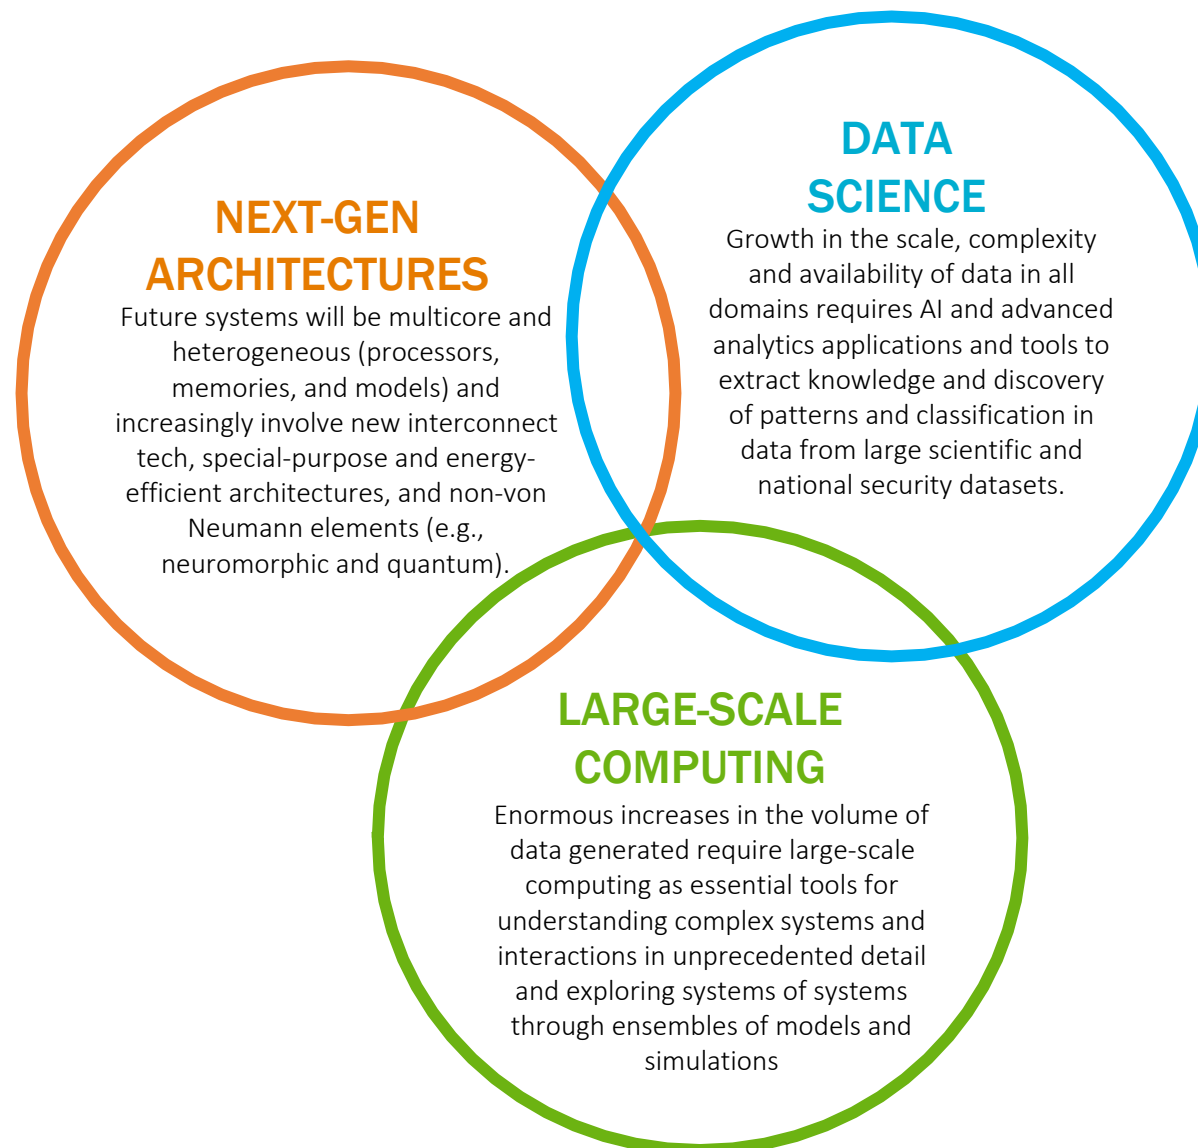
NEXT-GEN ARCHITECTURES

Future systems will be multicore and heterogeneous (processors, memories, and models) and increasingly involve new interconnect tech, special-purpose and energy-efficient architectures, and non-von Neumann elements (e.g., neuromorphic and quantum).

DATA SCIENCE

Growth in the scale, complexity and availability of data in all domains requires AI and advanced analytics applications and tools to extract knowledge and discovery of patterns and classification in data from large scientific and national security datasets.

LARGE-SCALE COMPUTING

Enormous increases in the volume of data generated require large-scale computing as essential tools for understanding complex systems and interactions in unprecedented detail and exploring systems of systems through ensembles of models and simulations